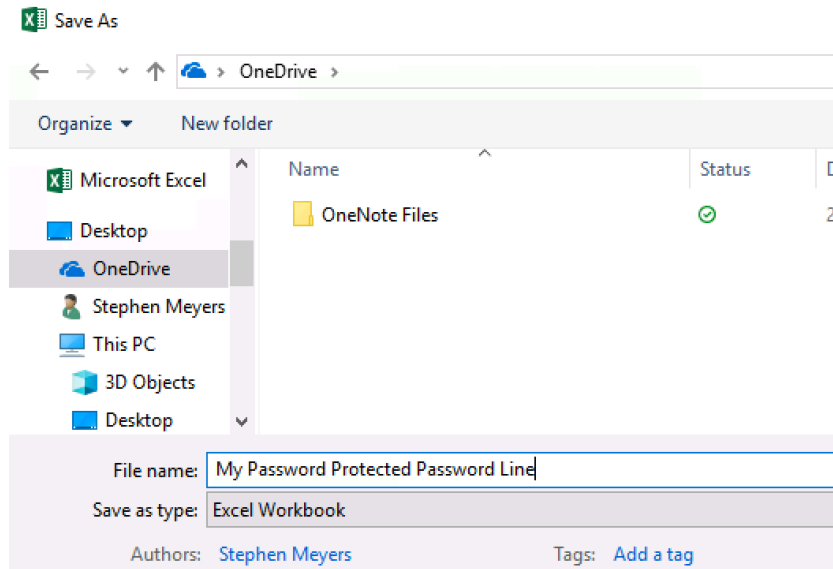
Save As

OneDrive

Organize

New folder

Microsoft Excel

Desktop

OneDrive

Stephen Meyers

This PC

3D Objects

Desktop

Name

Status

D

OneNote Files

2

File name: My Password Protected Password Line

Save as type: Excel Workbook

Authors: Stephen Meyers

Tags: Add a tag